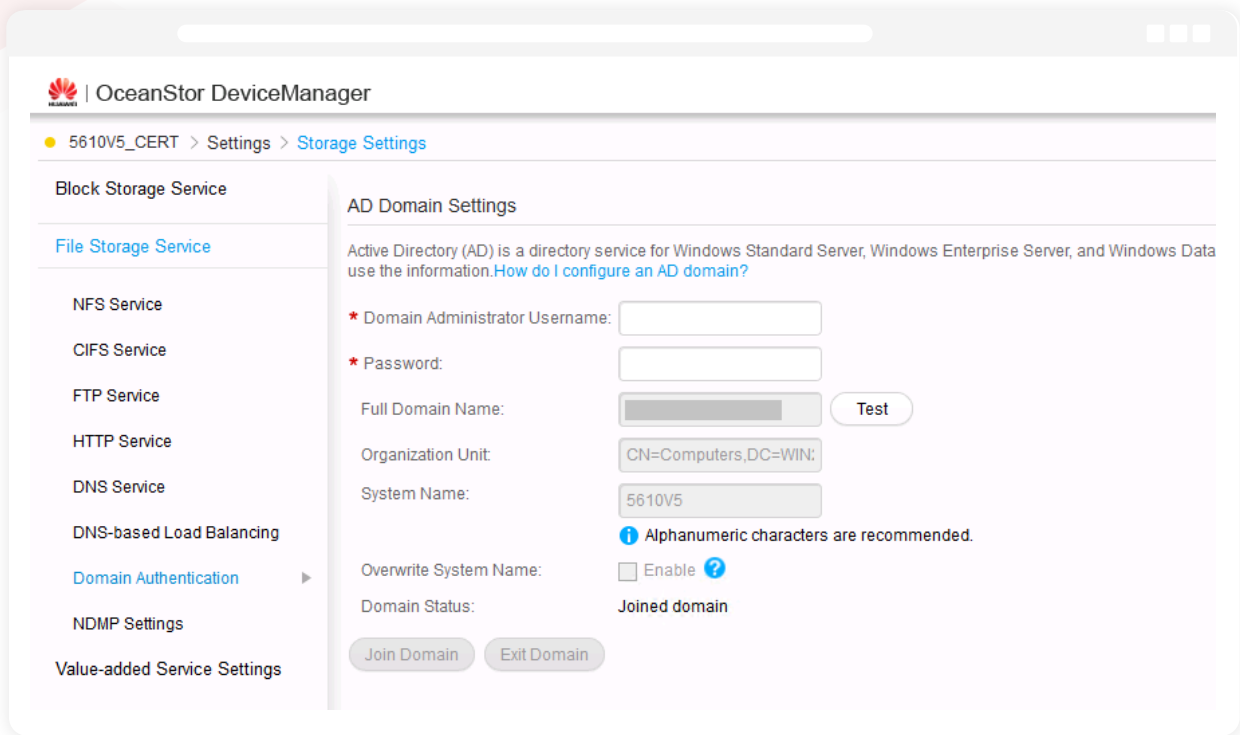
HUAWEI | OceanStor DeviceManager

5610V5_CERT > Settings > Storage Settings

Block Storage Service

File Storage Service

NFS Service

CIFS Service

FTP Service

HTTP Service

DNS Service

DNS-based Load Balancing

Domain Authentication

NDMP Settings

Value-added Service Settings

AD Domain Settings

Active Directory (AD) is a directory service for Windows Standard Server, Windows Enterprise Server, and Windows Data use the information.How do I configure an AD domain?

* Domain Administrator Username:

* Password:

Full Domain Name: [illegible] Test

Organization Unit: CN=Computers,DC=WIN:

System Name: 5610V5

Alphanumeric characters are recommended.

Overwrite System Name: Enable ?

Domain Status: Joined domain

Join Domain Exit Domain